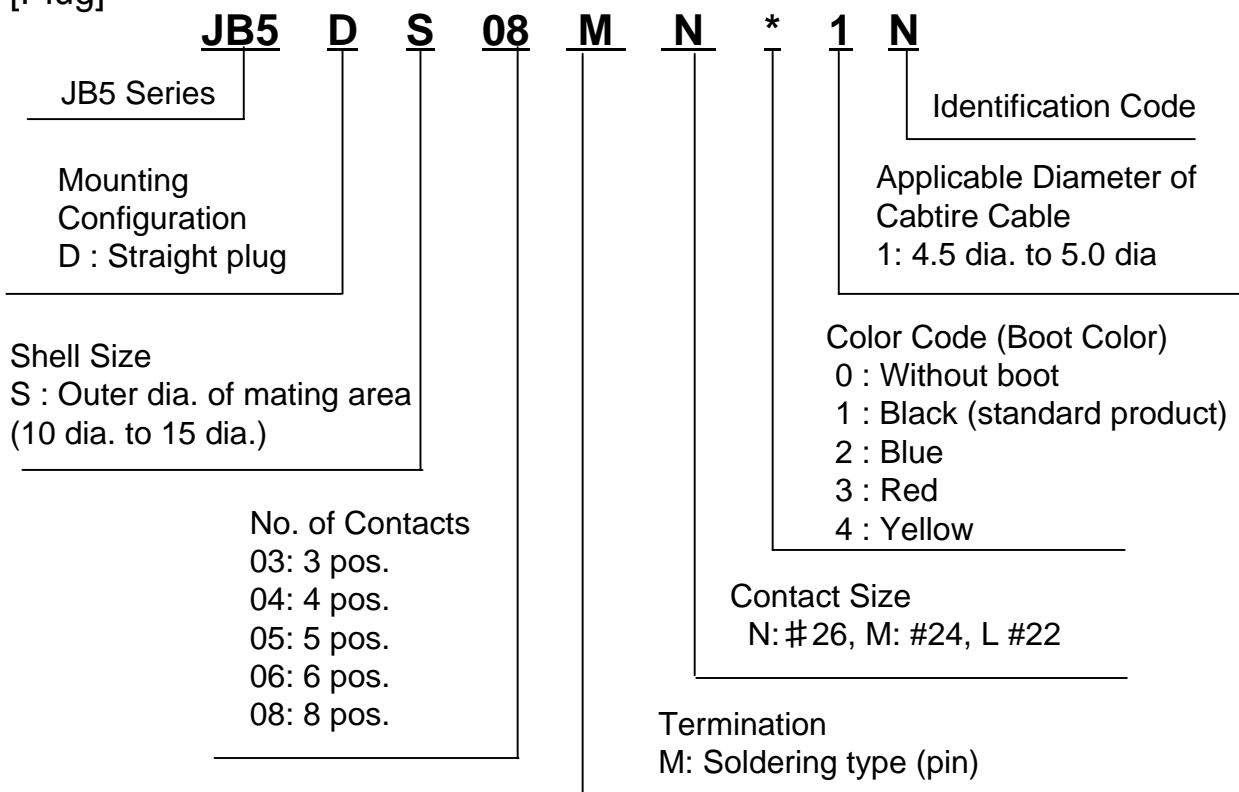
[Plug]

JB5 D S 08 M N * 1 N

JB5 Series

Identification Code

Mounting Configuration
D : Straight plug

Applicable Diameter of Cabtire Cable
1: 4.5 dia. to 5.0 dia

Color Code (Boot Color)
0 : Without boot
1 : Black (standard product)
2 : Blue
3 : Red
4 : Yellow

Shell Size
S : Outer dia. of mating area (10 dia. to 15 dia.)

No. of Contacts
03: 3 pos.
04: 4 pos.
05: 5 pos.
06: 6 pos.
08: 8 pos.

Contact Size
N: ♯26, M: #24, L #22

Termination
M: Soldering type (pin)